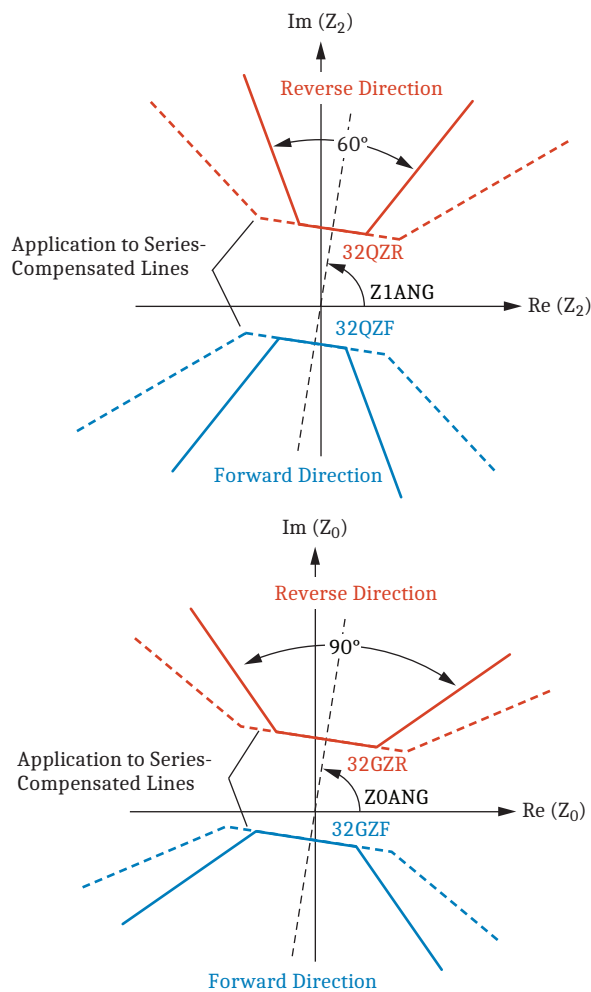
Im $(Z_2)$

Reverse Direction

60°

Application to Series-Compensated Lines

32QZR

Z1ANG

Re $(Z_2)$

32QZF

Forward Direction

Im $(Z_0)$

Reverse Direction

90°

Application to Series-Compensated Lines

32GZR

Z0ANG

Re $(Z_0)$

32GZF

Forward Direction